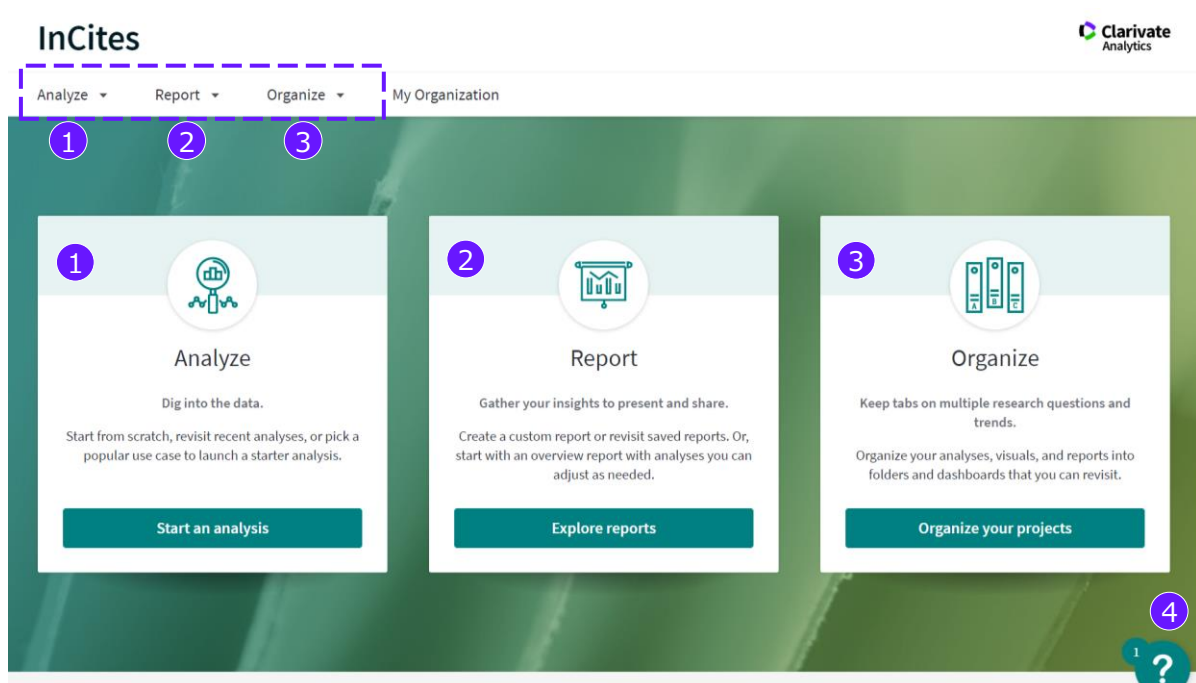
InCites

Clarivate Analytics

Analyze Report Organize My Organization

1 2 3

1

Analyze

Dig into the data.

Start from scratch, revisit recent analyses, or pick a popular use case to launch a starter analysis.

Start an analysis

2

Report

Gather your insights to present and share.

Create a custom report or revisit saved reports. Or, start with an overview report with analyses you can adjust as needed.

Explore reports

3

Organize

Keep tabs on multiple research questions and trends.

Organize your analyses, visuals, and reports into folders and dashboards that you can revisit.

Organize your projects

4

1 ?